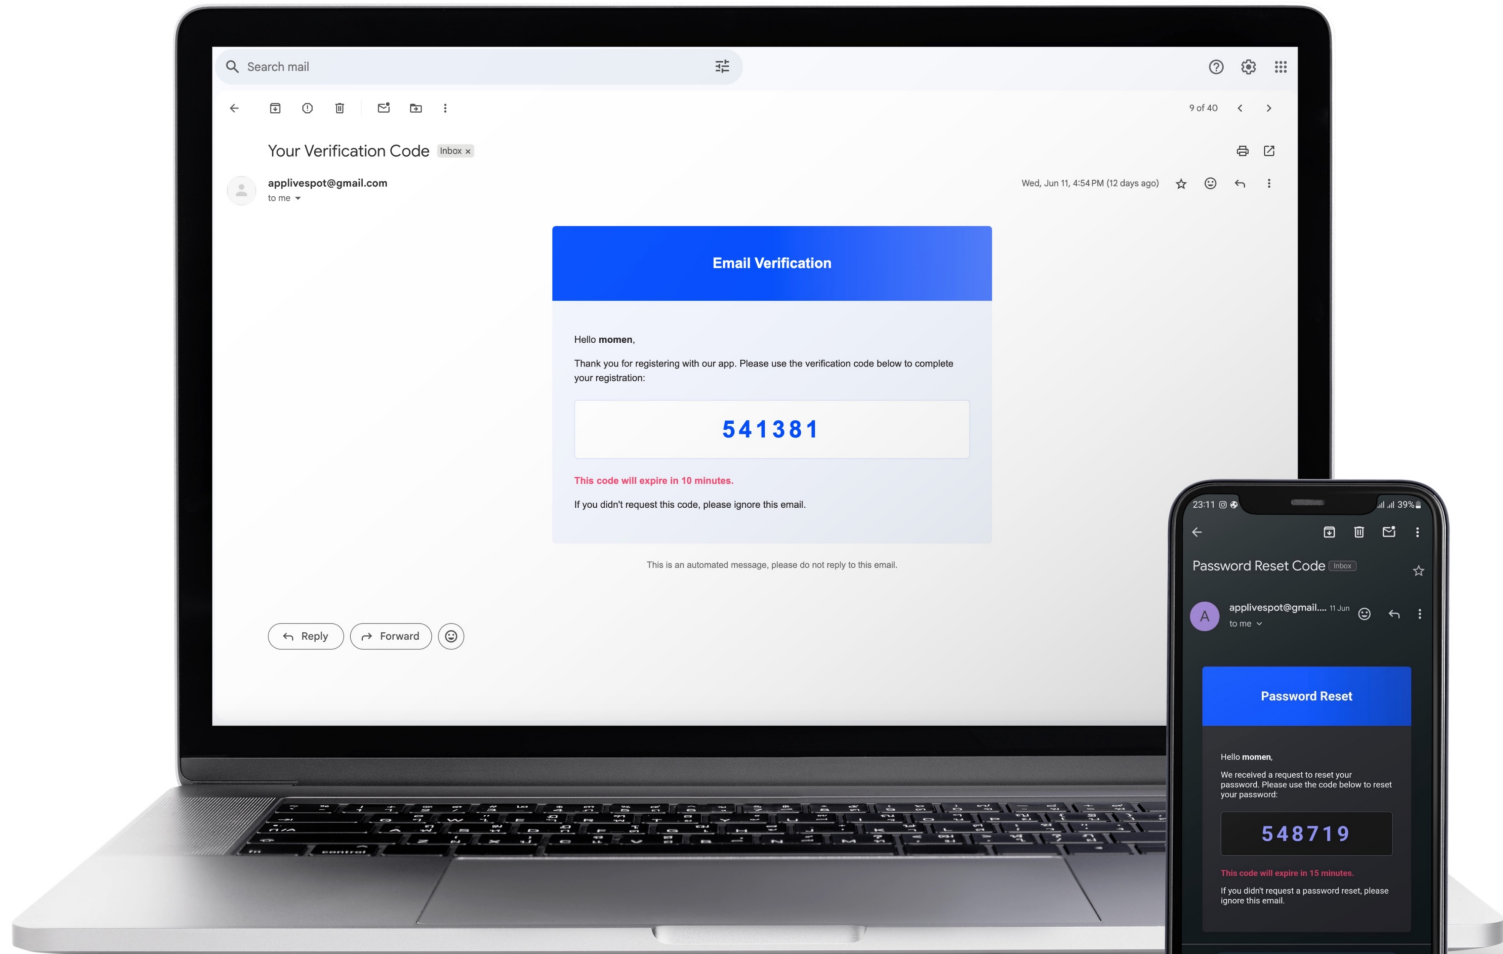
Search mail

9 of 40

Your Verification Code Inbox ×

applivespot@gmail.com
to me

Wed, Jun 11, 4:54 PM (12 days ago)

Email Verification

Hello **momen**,

Thank you for registering with our app. Please use the verification code below to complete your registration:

541381

This code will expire in 10 minutes.

If you didn't request this code, please ignore this email.

This is an automated message, please do not reply to this email.

Reply Forward

23:11 39%

Password Reset Code Inbox

A applivespot@gmail.... 11 Jun
to me

Password Reset

Hello **momen**,

We received a request to reset your password. Please use the code below to reset your password:

548719

This code will expire in 15 minutes.

If you didn't request a password reset, please ignore this email.

fn control